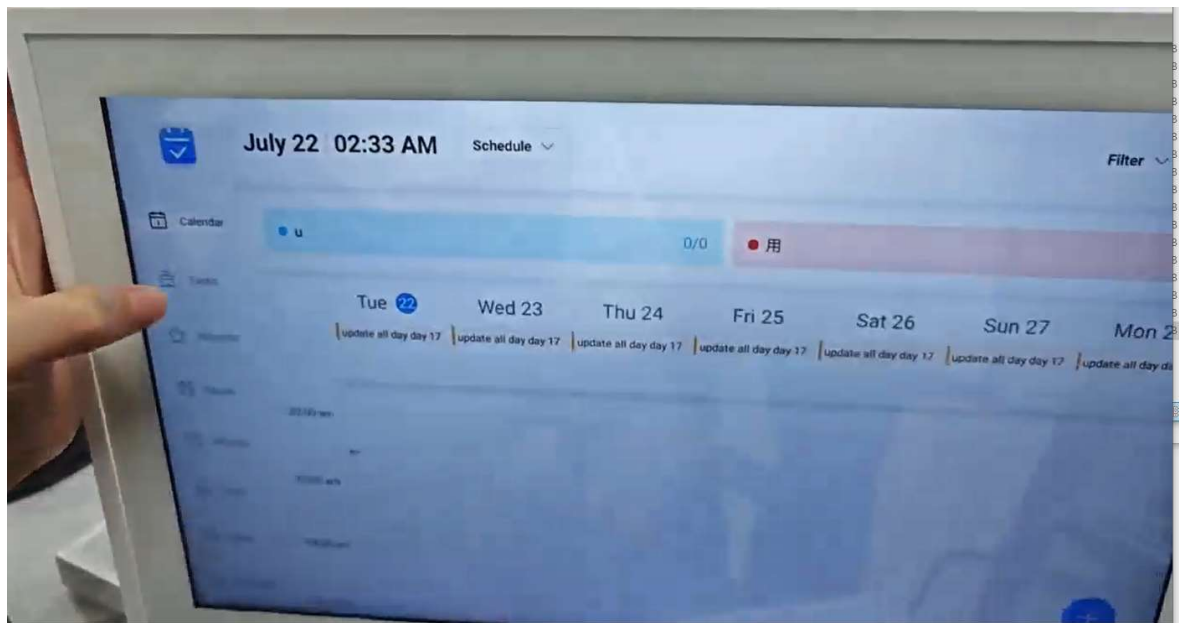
July 22 02:33 AM Schedule

Filter

Calendar

Tasks

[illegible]

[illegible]

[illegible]

u 0/0

用

Tue 22 Wed 23 Thu 24 Fri 25 Sat 26 Sun 27 Mon 2

update all day day 17 update all day day 17 update all day day 17 update all day day 17 update all day day 17 update all day day 17 update all day da

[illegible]

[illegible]

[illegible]

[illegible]